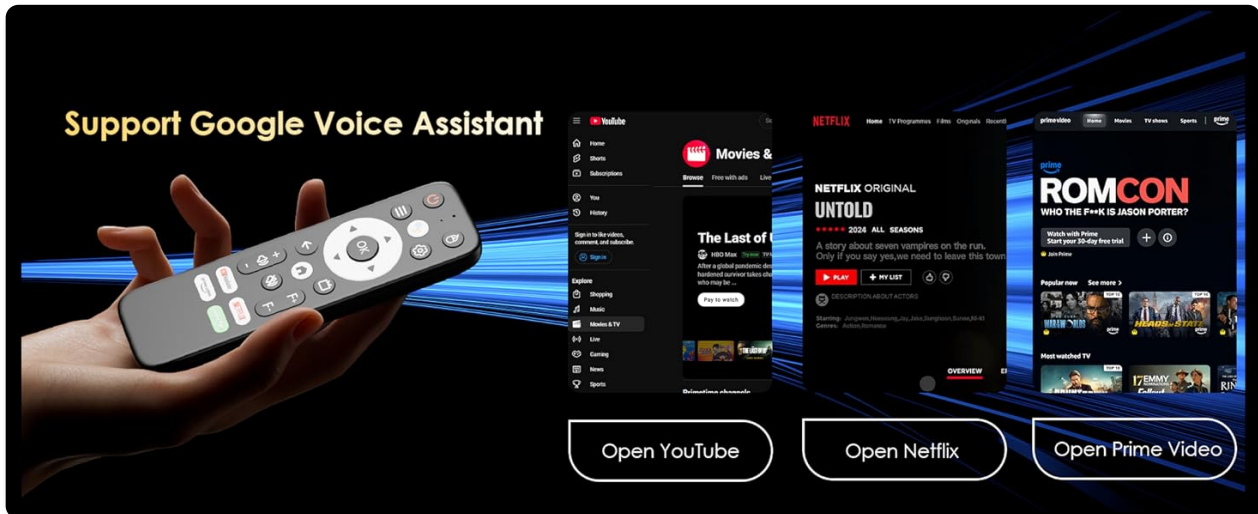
Support Google Voice Assistant

YouTube
Home
Shorts
Subscriptions
You
History
Sign in to like videos, comment, and subscribe.
Sign in
Explore
Shopping
Music
Movies & TV
Live
Gaming
News
Sports
Movies &
Browse
Free with ads
Live
The Last of
HBO Max
After a global pandemic de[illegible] hardened survivor takes ch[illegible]
Pay to watch
Primetime channels

NETFLIX
Home
TV Programmes
Films
Originals
Recently
NETFLIX ORIGINAL
UNTOLD
2024 ALL SEASONS
A story about seven vampires on the run. Only if you say yes,we need to leave this town
PLAY
MY LIST
DESCRIPTION ABOUT ACTORS
Starring: Jungwon,Heeseung,Jay,Jake,Sunghoon,Sunoo,Ni-ki
Genres: Action,Romance
OVERVIEW

prime video
Home
Movies
TV shows
Sports
prime
ROMCON
WHO THE F**K IS JASON PORTER?
Watch with Prime
Start your 30-day free trial
Join Prime
Popular now
See more
HEADS of STATE
Most watched TV
17 EMMY

Open YouTube
Open Netflix
Open Prime Video